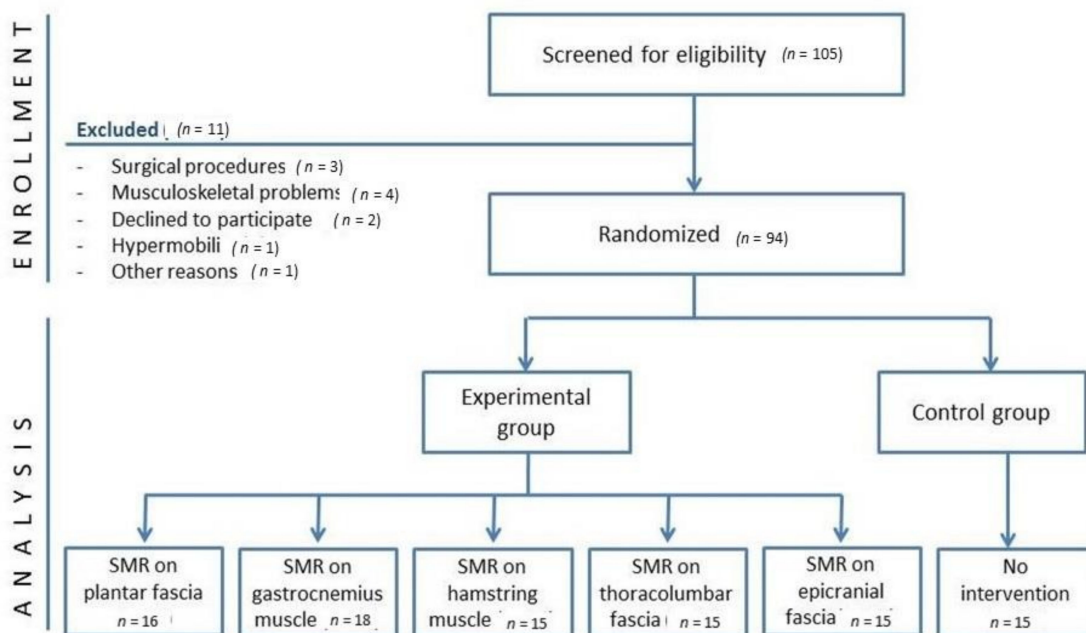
ENROLLMENT

Screened for eligibility ($n$ = 105)

Excluded ($n$ = 11)
- Surgical procedures ($n$ = 3)
- Musculoskeletal problems ($n$ = 4)
- Declined to participate ($n$ = 2)
- Hypermobili ($n$ = 1)
- Other reasons ($n$ = 1)

Randomized ($n$ = 94)

ANALYSIS

Experimental group

Control group

SMR on plantar fascia $n$ = 16

SMR on gastrocnemius muscle $n$ = 18

SMR on hamstring muscle $n$ = 15

SMR on thoracolumbar fascia $n$ = 15

SMR on epicranial fascia $n$ = 15

No intervention $n$ = 15